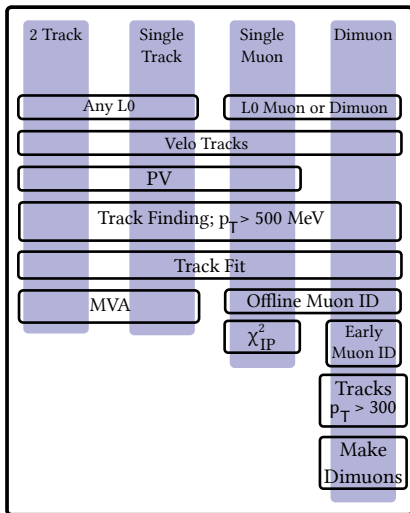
2 Track

Single Track

Single Muon

Dimuon

Any L0

L0 Muon or Dimuon

Velo Tracks

PV

Track Finding; $p_T > 500$ MeV

Track Fit

MVA

Offline Muon ID

$\chi^2_{IP}$

Early Muon ID

Tracks $p_T > 300$

Make Dimuons